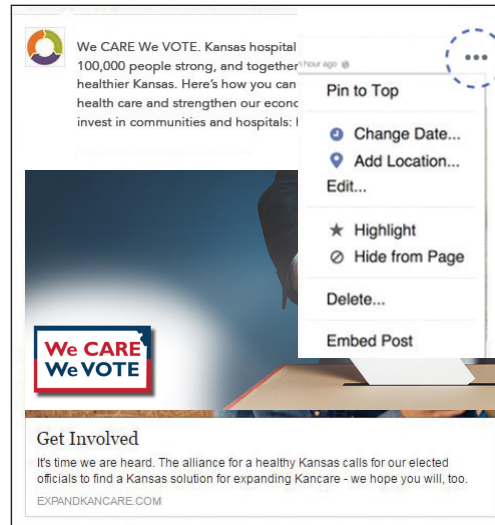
We CARE We VOTE. Kansas hospital 100,000 people strong, and together healthier Kansas. Here's how you can health care and strengthen our econ invest in communities and hospitals: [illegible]

hour ago

•••

Pin to Top

Change Date...

Add Location...

Edit...

Highlight

Hide from Page

Delete...

Embed Post

We CARE
We VOTE

Get Involved

It's time we are heard. The alliance for a healthy Kansas calls for our elected officials to find a Kansas solution for expanding Kancare - we hope you will, too.

EXPANDKANCARE.COM